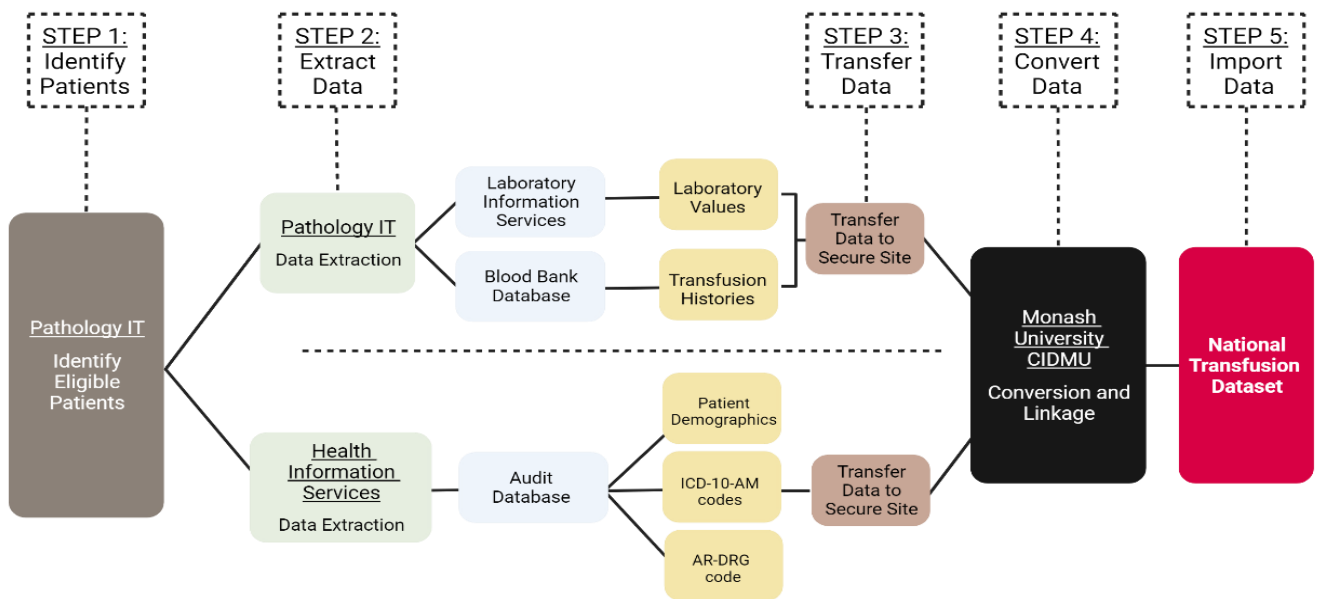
STEP 1: Identify Patients

STEP 2: Extract Data

STEP 3: Transfer Data

STEP 4: Convert Data

STEP 5: Import Data

Pathology IT
Identify Eligible Patients

Pathology IT
Data Extraction

Laboratory Information Services

Laboratory Values

Blood Bank Database

Transfusion Histories

Transfer Data to Secure Site

Health Information Services
Data Extraction

Audit Database

Patient Demographics

ICD-10-AM codes

AR-DRG code

Transfer Data to Secure Site

Monash University CIDMU
Conversion and Linkage

National Transfusion Dataset